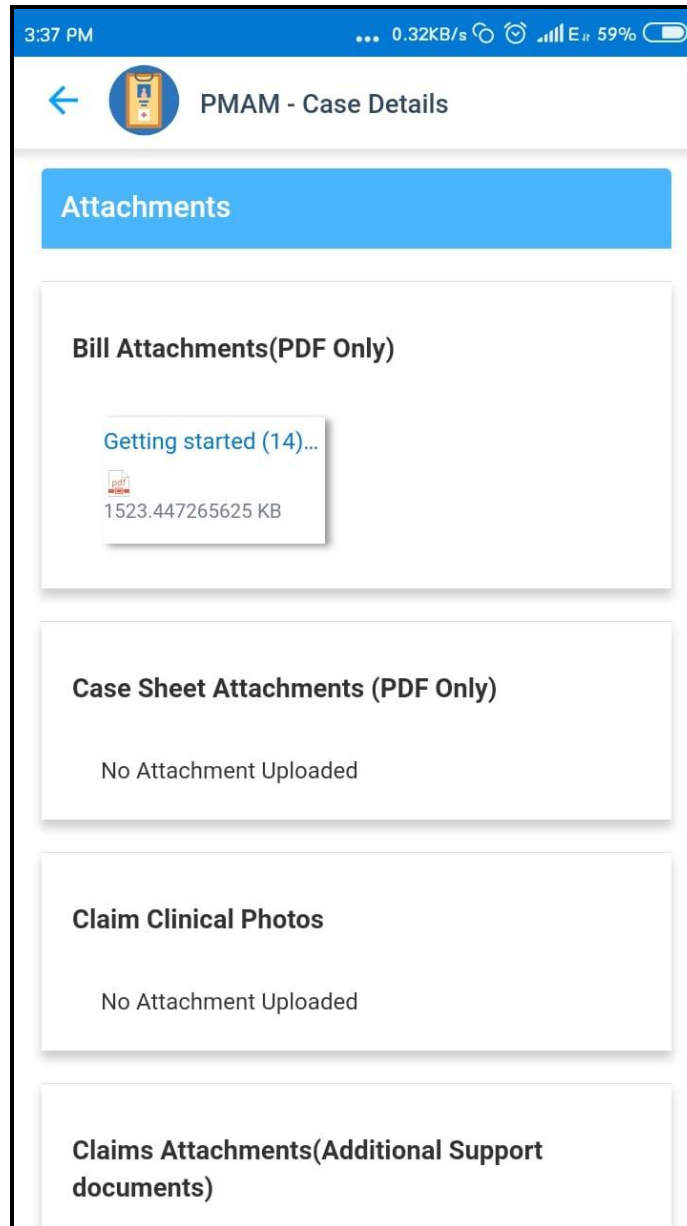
3:37 PM ... 0.32KB/s E 59%

PMAM - Case Details

Attachments

Bill Attachments(PDF Only)

Getting started (14)...
pdf
1523.447265625 KB

Case Sheet Attachments (PDF Only)

No Attachment Uploaded

Claim Clinical Photos

No Attachment Uploaded

Claims Attachments(Additional Support documents)